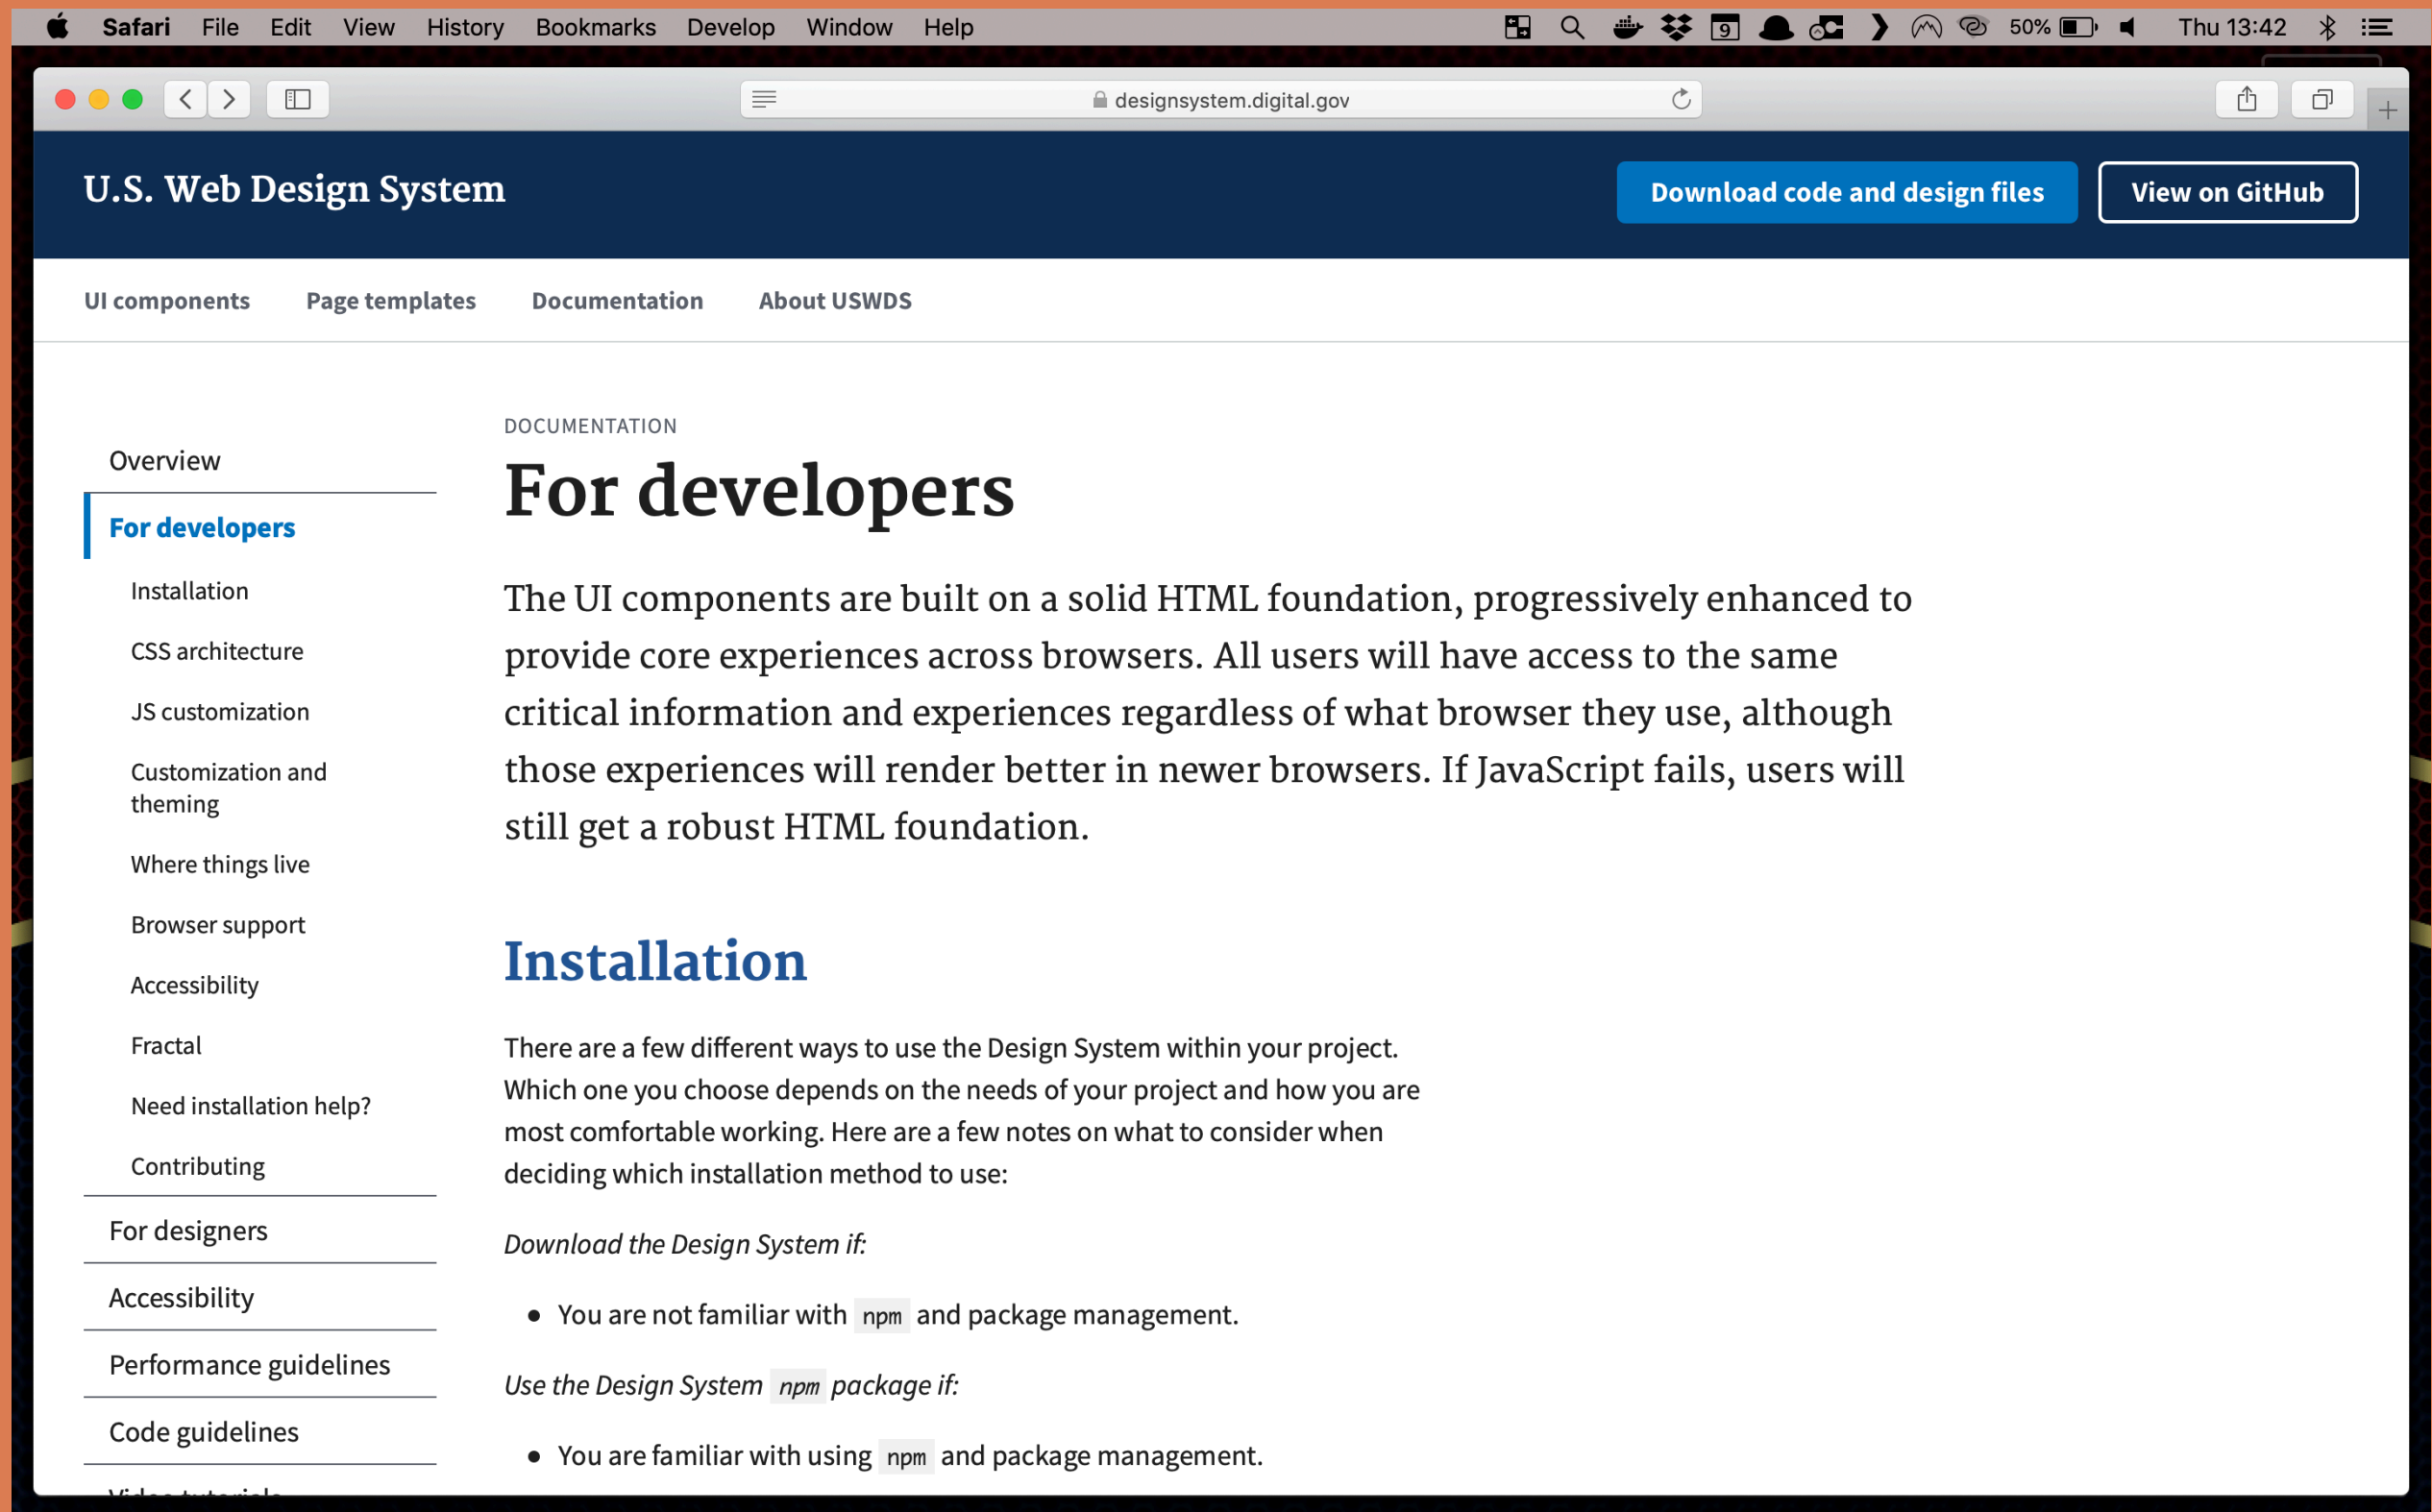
Safari File Edit View History Bookmarks Develop Window Help

9

50%

Thu 13:42

designsystem.digital.gov

U.S. Web Design System

Download code and design files

View on GitHub

UI components Page templates Documentation About USWDS

Overview

For developers

Installation

CSS architecture

JS customization

Customization and theming

Where things live

Browser support

Accessibility

Fractal

Need installation help?

Contributing

For designers

Accessibility

Performance guidelines

Code guidelines

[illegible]

DOCUMENTATION

# For developers

The UI components are built on a solid HTML foundation, progressively enhanced to provide core experiences across browsers. All users will have access to the same critical information and experiences regardless of what browser they use, although those experiences will render better in newer browsers. If JavaScript fails, users will still get a robust HTML foundation.

## Installation

There are a few different ways to use the Design System within your project. Which one you choose depends on the needs of your project and how you are most comfortable working. Here are a few notes on what to consider when deciding which installation method to use:

*Download the Design System if:*

- You are not familiar with npm and package management.

*Use the Design System npm package if:*

- You are familiar with using npm and package management.